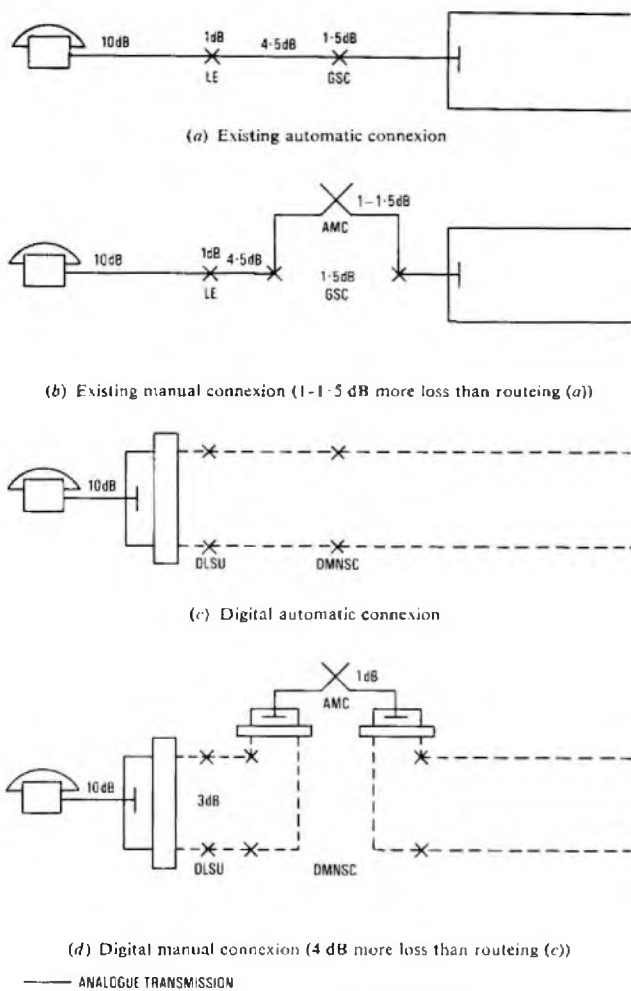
10dB 1dB 4·5dB 1·5dB
LE GSC

(a) Existing automatic connexion

1–1·5dB
AMC
10dB 1dB 4·5dB
LE 1·5dB
GSC

(b) Existing manual connexion (1-1·5 dB more loss than routeing (a))

10dB
DLSU DMNSC

(c) Digital automatic connexion

1dB
AMC
10dB
3dB
DLSU DMNSC

(d) Digital manual connexion (4 dB more loss than routeing (c))

ANALOGUE TRANSMISSION